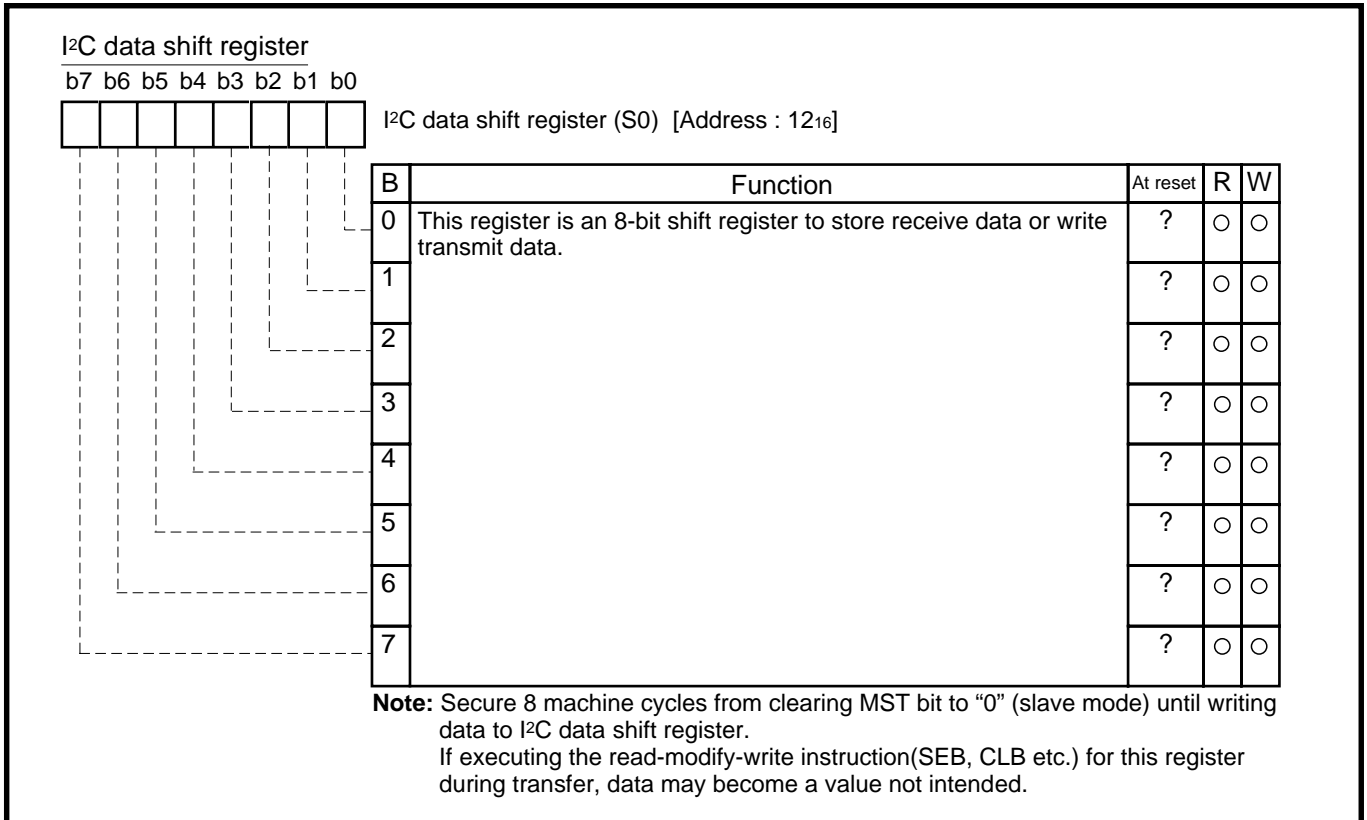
I$^2$C data shift register

b7 b6 b5 b4 b3 b2 b1 b0

I$^2$C data shift register (S0) [Address : $12_{16}$]

| B | Function | At reset | R | W |
|---|---|---|---|---|
| 0 | This register is an 8-bit shift register to store receive data or write transmit data. | ? | ○ | ○ |
| 1 | | ? | ○ | ○ |
| 2 | | ? | ○ | ○ |
| 3 | | ? | ○ | ○ |
| 4 | | ? | ○ | ○ |
| 5 | | ? | ○ | ○ |
| 6 | | ? | ○ | ○ |
| 7 | | ? | ○ | ○ |

**Note:** Secure 8 machine cycles from clearing MST bit to "0" (slave mode) until writing data to I$^2$C data shift register.
If executing the read-modify-write instruction(SEB, CLB etc.) for this register during transfer, data may become a value not intended.